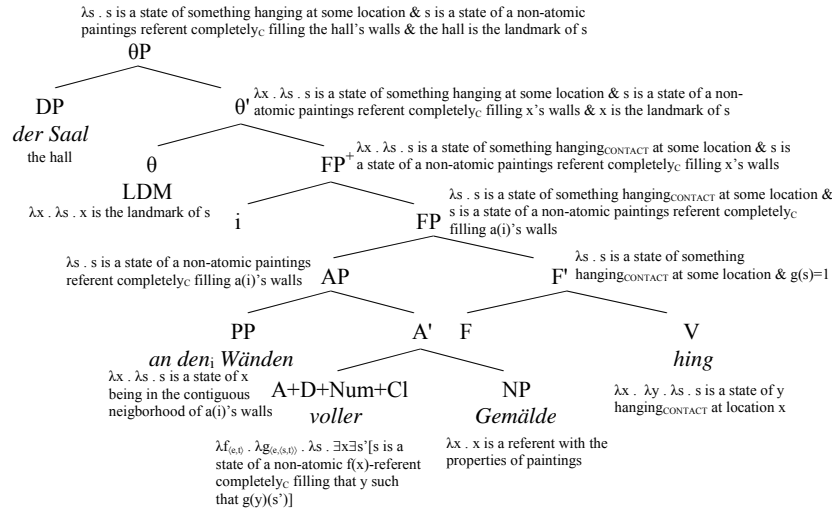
λs . s is a state of something hanging at some location & s is a state of a non-atomic paintings referent completely$_C$ filling the hall's walls & the hall is the landmark of s

θP

DP
*der Saal*
the hall

θ' λx . λs . s is a state of something hanging at some location & s is a state of a non-atomic paintings referent completely$_C$ filling x's walls & x is the landmark of s

θ
LDM
λx . λs . x is the landmark of s

FP$^+$ λx . λs . s is a state of something hanging$_{CONTACT}$ at some location & s is a state of a non-atomic paintings referent completely$_C$ filling x's walls

i

FP λs . s is a state of something hanging$_{CONTACT}$ at some location & s is a state of a non-atomic paintings referent completely$_C$ filling a(i)'s walls

λs . s is a state of a non-atomic paintings referent completely$_C$ filling a(i)'s walls
AP

λs . s is a state of something hanging$_{CONTACT}$ at some location & g(s)=1
F'

PP
*an den*$_i$ *Wänden*
λx . λs . s is a state of x being in the contiguous neigborhood of a(i)'s walls

A'

F

V
*hing*
λx . λy . λs . s is a state of y hanging$_{CONTACT}$ at location x

A+D+Num+Cl
*voller*
$\lambda f_{\langle e,t\rangle} . \lambda g_{\langle e,\langle s,t\rangle\rangle} . \lambda s . \exists x \exists s'$[s is a state of a non-atomic f(x)-referent completely$_C$ filling that y such that g(y)(s')]

NP
*Gemälde*
λx . x is a referent with the properties of paintings